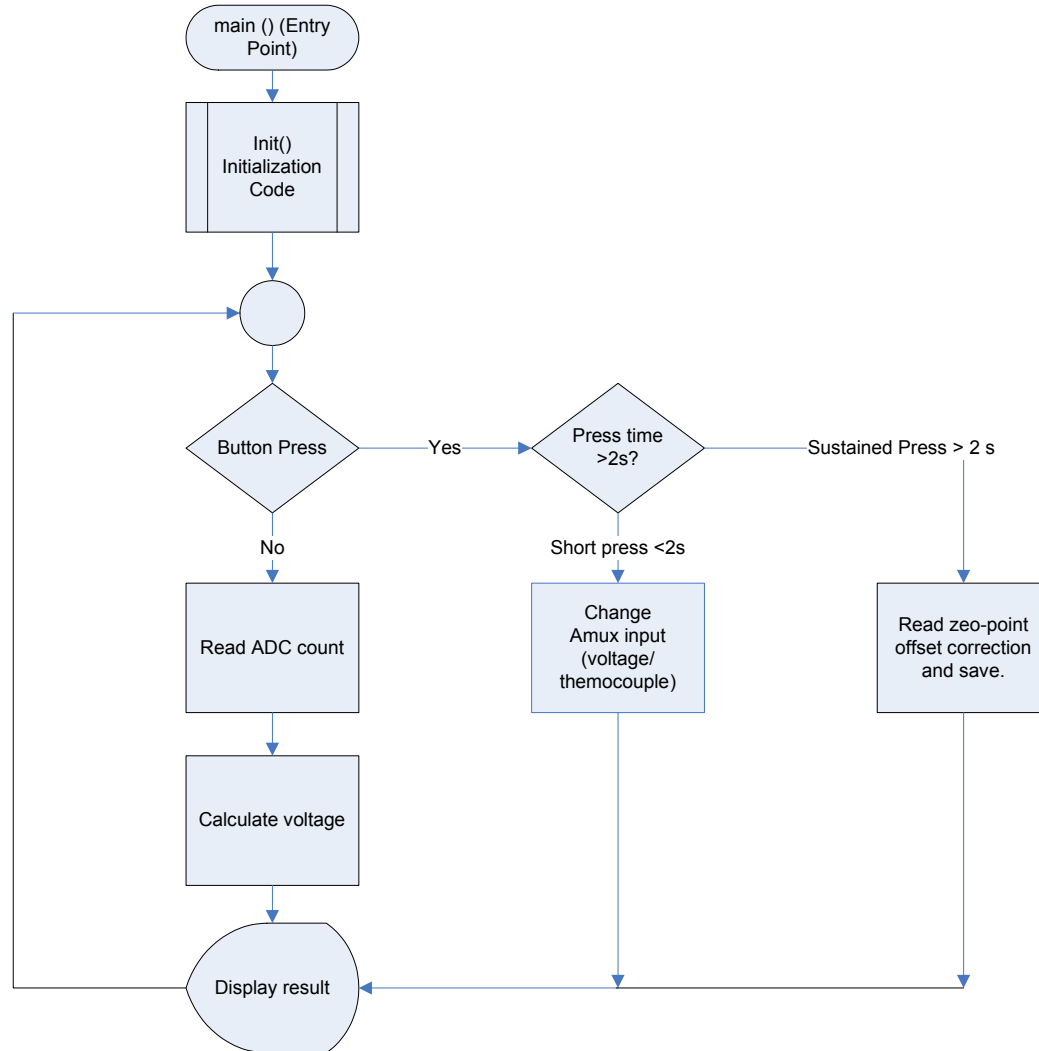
main () (Entry Point)

Init() Initialization Code

Button Press

Yes

Press time >2s?

Sustained Press > 2 s

No

Short press <2s

Read ADC count

Change Amux input (voltage/ themocouple)

Read zeo-point offset correction and save.

Calculate voltage

Display result